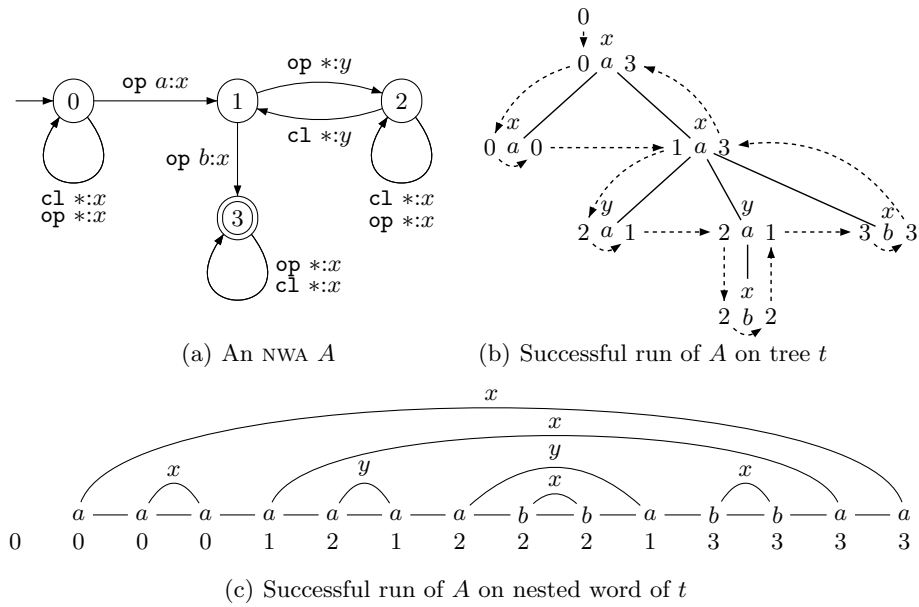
op $a$:$x$
op $*$:$y$
cl $*$:$y$
op $b$:$x$
0
1
2
3
cl $*$:$x$
op $*$:$x$
cl $*$:$x$
op $*$:$x$
op $*$:$x$
cl $*$:$x$

(a) An NWA $A$

0
$x$
0 $a$ 3
$x$
0 $a$ 0
$x$
1 $a$ 3
$y$
2 $a$ 1
$y$
2 $a$ 1
$x$
3 $b$ 3
$x$
2 $b$ 2

(b) Successful run of $A$ on tree $t$

$x$
$x$
$y$
$x$
$y$
$x$
$x$
$a$ — $a$ — $a$ — $a$ — $a$ — $a$ — $a$ — $b$ — $b$ — $a$ — $b$ — $b$ — $a$ — $a$
0 0 0 0 1 2 1 2 2 2 1 3 3 3 3

(c) Successful run of $A$ on nested word of $t$